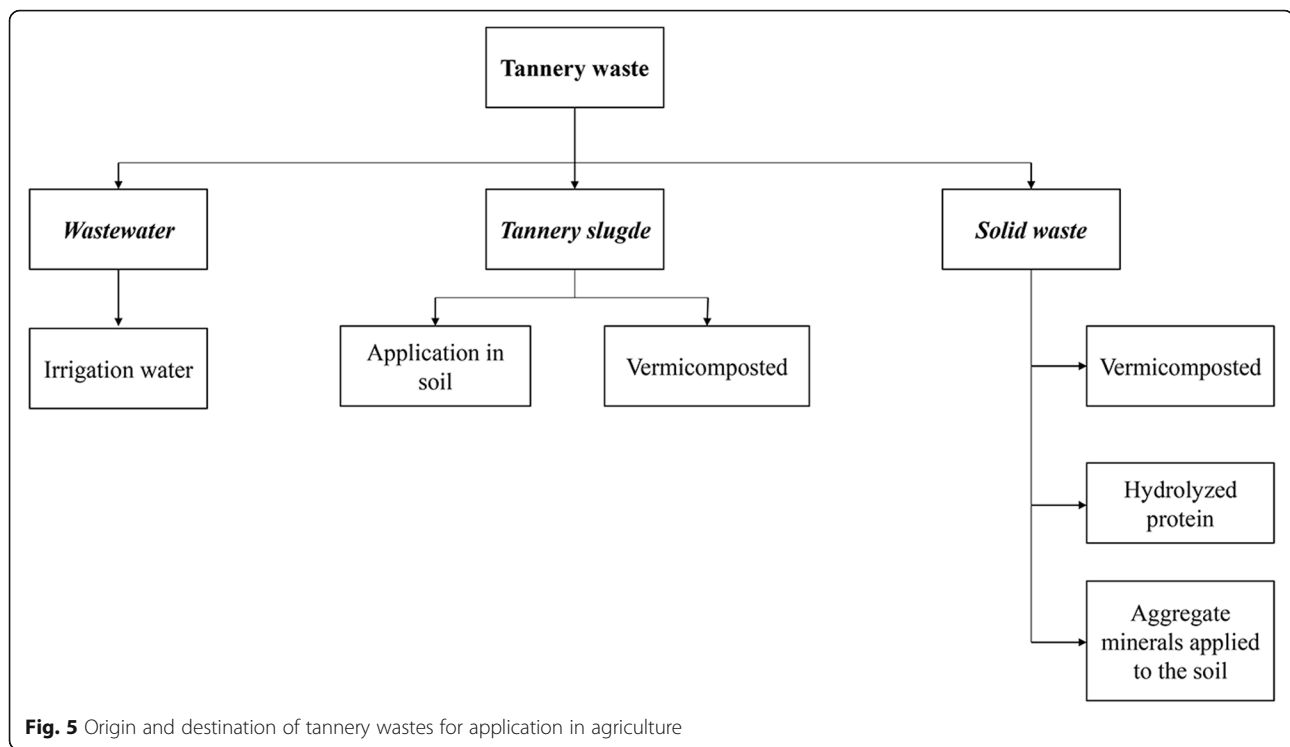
Tannery waste

Wastewater

Tannery slugde

Solid waste

Irrigation water

Application in soil

Vermicomposted

Vermicomposted

Hydrolyzed protein

Aggregate minerals applied to the soil

Fig. 5 Origin and destination of tannery wastes for application in agriculture